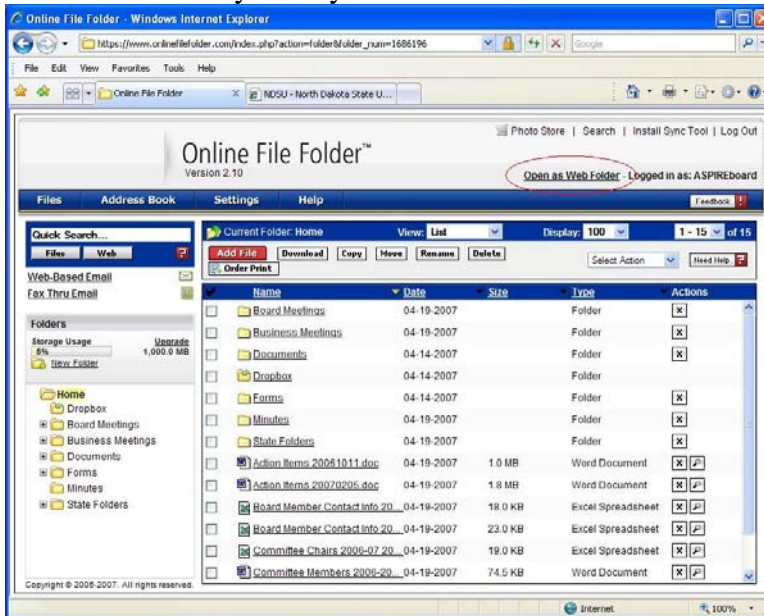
Online File Folder - Windows Internet Explorer

https://www.onlinefilefolder.com/index.php?action=folder&folder_num=1686196

Google

File Edit View Favorites Tools Help

Online File Folder

NDSU - North Dakota State U...

Photo Store | Search | Install Sync Tool | Log Out

Online File Folder™
Version 2.10

Open as Web Folder - Logged in as: ASPIREboard

Files Address Book Settings Help

Feedback

Quick Search...

Files Web

Web-Based Email

Fax Thru Email

Folders

Storage Usage Upgrade
5% 1,000.0 MB

New Folder

Home
Dropbox
Board Meetings
Business Meetings
Documents
Forms
Minutes
State Folders

Copyright © 2005-2007. All rights reserved.

Current Folder: Home View: List Display: 100 1 - 15 of 15

Add File Download Copy Move Rename Delete Order Print Select Action Need Help

| | Name | Date | Size | Type | Actions |
|---|---|---|---|---|---|
| | Board Meetings | 04-19-2007 | | Folder | |
| | Business Meetings | 04-19-2007 | | Folder | |
| | Documents | 04-14-2007 | | Folder | |
| | Dropbox | 04-14-2007 | | Folder | |
| | Forms | 04-14-2007 | | Folder | |
| | Minutes | 04-19-2007 | | Folder | |
| | State Folders | 04-19-2007 | | Folder | |
| | Action Items 20061011.doc | 04-19-2007 | 1.0 MB | Word Document | |
| | Action Items 20070205.doc | 04-19-2007 | 1.8 MB | Word Document | |
| | Board Member Contact Info 20... | 04-19-2007 | 18.0 KB | Excel Spreadsheet | |
| | Board Member Contact Info 20... | 04-19-2007 | 23.0 KB | Excel Spreadsheet | |
| | Committee Chairs 2006-07 20... | 04-19-2007 | 19.0 KB | Excel Spreadsheet | |
| | Committee Members 2006-20... | 04-19-2007 | 74.5 KB | Word Document | |

Internet

100%